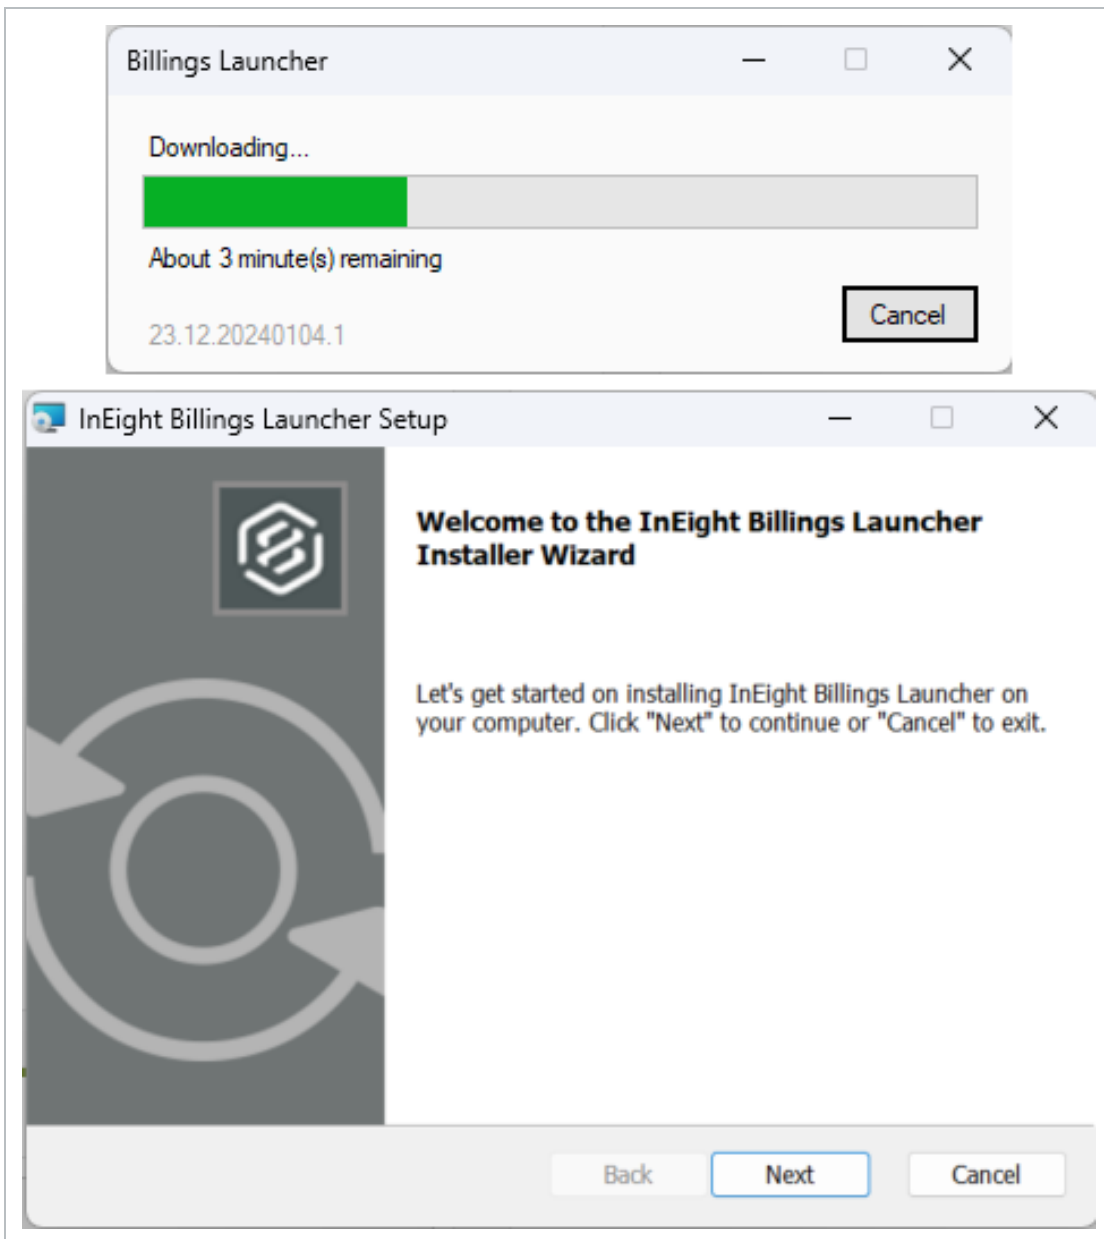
Billings Launcher

Downloading...

About 3 minute(s) remaining

Cancel

23.12.20240104.1

InEight Billings Launcher Setup

Welcome to the InEight Billings Launcher Installer Wizard

Let's get started on installing InEight Billings Launcher on your computer. Click "Next" to continue or "Cancel" to exit.

Back

Next

Cancel